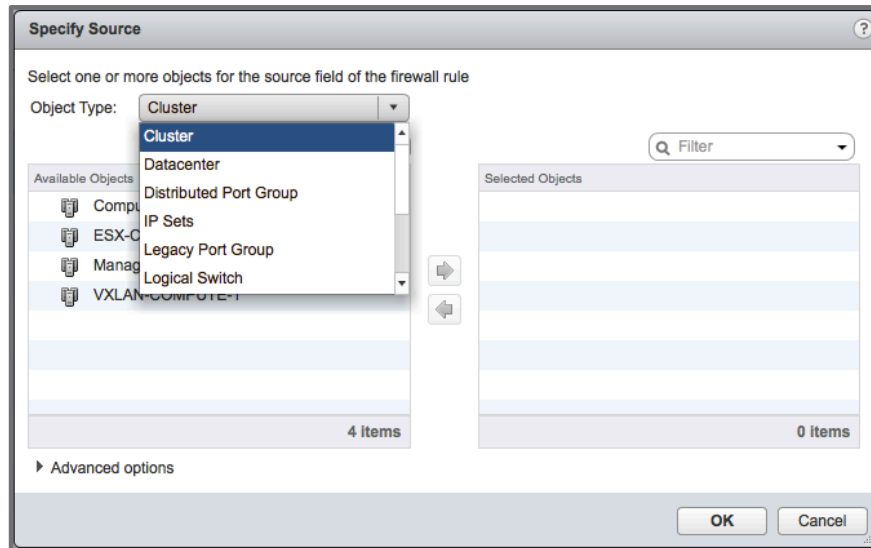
Specify Source

?

Select one or more objects for the source field of the firewall rule

Object Type: Cluster

Cluster
Datacenter
Distributed Port Group
IP Sets
Legacy Port Group
Logical Switch

Filter

Available Objects

Compu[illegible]
ESX-C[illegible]
Manag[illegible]
VXLAN-COMPUTE-1

4 items

Selected Objects

0 items

Advanced options

OK

Cancel